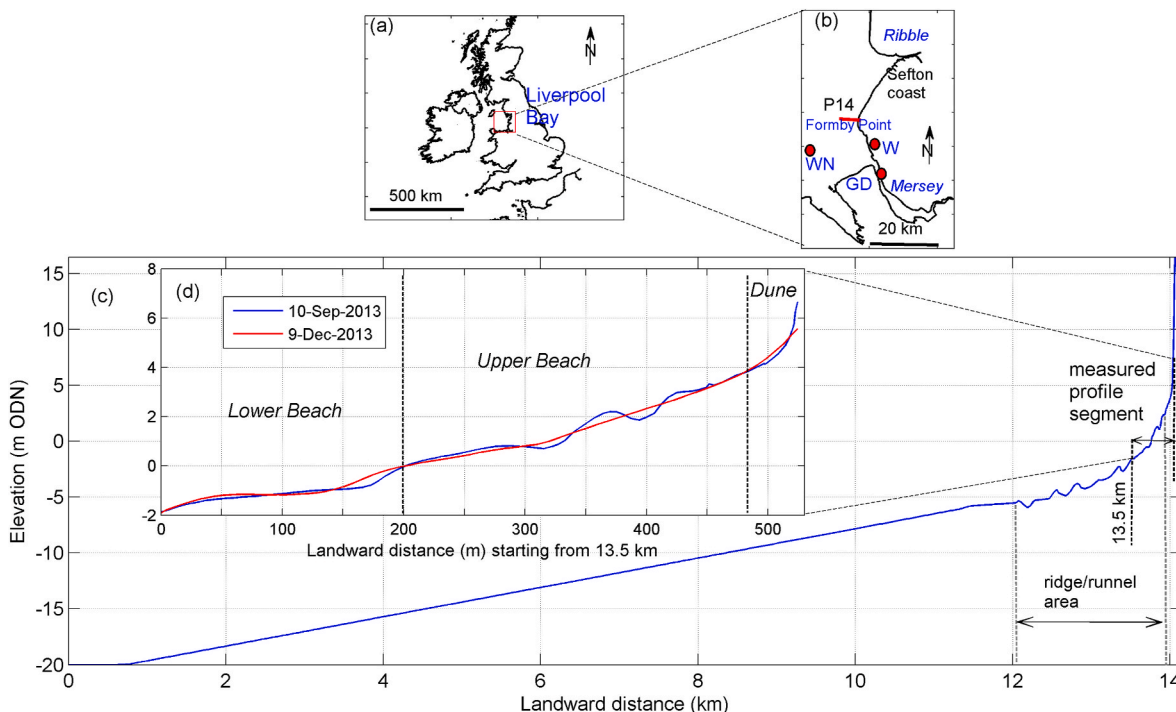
(a)

N

Liverpool Bay

500 km

(b)

Ribble

Sefton coast

P14

Formby Point

N

WN

W

GD

Mersey

20 km

(c)

(d)

10-Sep-2013

9-Dec-2013

Dune

Upper Beach

Lower Beach

8
6
4
2
0
-2

0 100 200 300 400 500

Landward distance (m) starting from 13.5 km

measured profile segment

13.5 km

ridge/runnel area

15
10
5
0
-5
-10
-15
-20

Elevation (m ODN)

0 2 4 6 8 10 12 14

Landward distance (km)